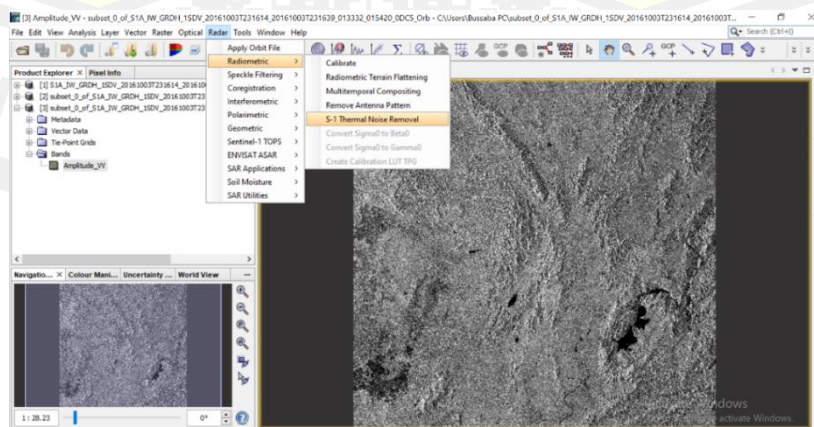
[3] Amplitude_VV - subset_0_of_S1A_IW_GRDH_1SDV_20161003T231614_20161003T231639_013332_015420_0DC5_Orb - C:\Users\Bussaba PC\subset_0_of_S1A_IW_GRDH_1SDV_20161003T231614_20161003T...

File Edit View Analysis Layer Vector Raster Optical Radar Tools Window Help

Search (Ctrl+I)

Product Explorer × Pixel Info

[1] S1A_IW_GRDH_1SDV_20161003T231614_20161
[2] subset_0_of_S1A_IW_GRDH_1SDV_20161003T23
[3] subset_0_of_S1A_IW_GRDH_1SDV_20161003T23
Metadata
Vector Data
Tie-Point Grids
Bands
Amplitude_VV

Apply Orbit File
Radiometric
Speckle Filtering
Coregistration
Interferometric
Polarimetric
Geometric
Sentinel-1 TOPS
ENVISAT ASAR
SAR Applications
Soil Moisture
SAR Utilities

Calibrate
Radiometric Terrain Flattening
Multitemporal Compositing
Remove Antenna Pattern
S-1 Thermal Noise Removal
Convert Sigma0 to Beta0
Convert Sigma0 to Gamma0
Create Calibration LUT TPG

Navigatio... × Colour Mani... Uncertainty ... World View

1 : 28.23

0°

Activate Windows
Go to Settings to activate Windows.